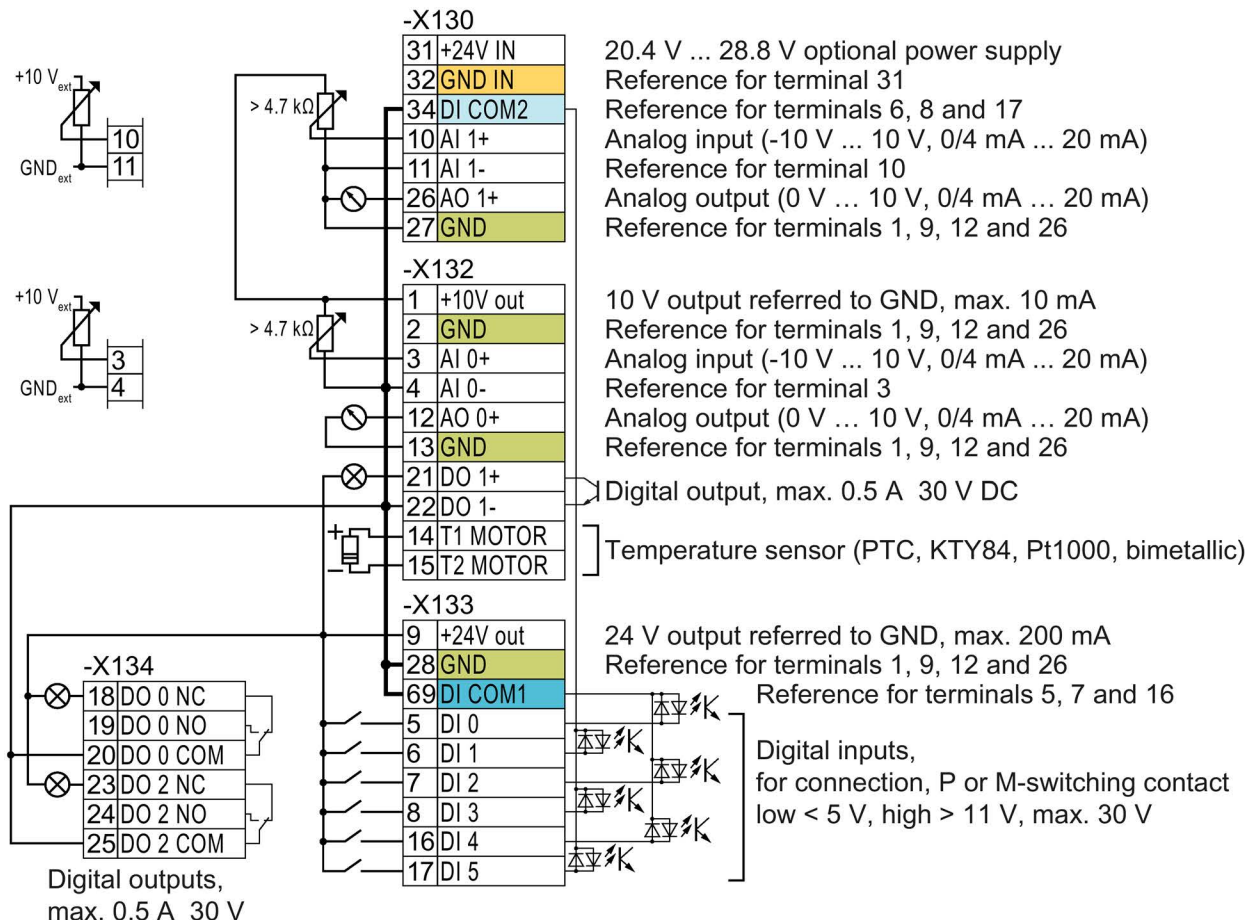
+10 V$_{ext}$
10
GND$_{ext}$
11

> 4.7 kΩ

-X130

| | |
|---|---|
| 31 | +24V IN |
| 32 | GND IN |
| 34 | DI COM2 |
| 10 | AI 1+ |
| 11 | AI 1- |
| 26 | AO 1+ |
| 27 | GND |

20.4 V ... 28.8 V optional power supply
Reference for terminal 31
Reference for terminals 6, 8 and 17
Analog input (-10 V ... 10 V, 0/4 mA ... 20 mA)
Reference for terminal 10
Analog output (0 V … 10 V, 0/4 mA … 20 mA)
Reference for terminals 1, 9, 12 and 26

+10 V$_{ext}$
3
GND$_{ext}$
4

> 4.7 kΩ

-X132

| | |
|---|---|
| 1 | +10V out |
| 2 | GND |
| 3 | AI 0+ |
| 4 | AI 0- |
| 12 | AO 0+ |
| 13 | GND |
| 21 | DO 1+ |
| 22 | DO 1- |
| 14 | T1 MOTOR |
| 15 | T2 MOTOR |

10 V output referred to GND, max. 10 mA
Reference for terminals 1, 9, 12 and 26
Analog input (-10 V ... 10 V, 0/4 mA ... 20 mA)
Reference for terminal 3
Analog output (0 V … 10 V, 0/4 mA … 20 mA)
Reference for terminals 1, 9, 12 and 26
Digital output, max. 0.5 A 30 V DC
Temperature sensor (PTC, KTY84, Pt1000, bimetallic)

+
−

-X133

| | |
|---|---|
| 9 | +24V out |
| 28 | GND |
| 69 | DI COM1 |
| 5 | DI 0 |
| 6 | DI 1 |
| 7 | DI 2 |
| 8 | DI 3 |
| 16 | DI 4 |
| 17 | DI 5 |

24 V output referred to GND, max. 200 mA
Reference for terminals 1, 9, 12 and 26
Reference for terminals 5, 7 and 16
Digital inputs,
for connection, P or M-switching contact
low < 5 V, high > 11 V, max. 30 V

-X134

| | |
|---|---|
| 18 | DO 0 NC |
| 19 | DO 0 NO |
| 20 | DO 0 COM |
| 23 | DO 2 NC |
| 24 | DO 2 NO |
| 25 | DO 2 COM |

Digital outputs,
max. 0.5 A 30 V